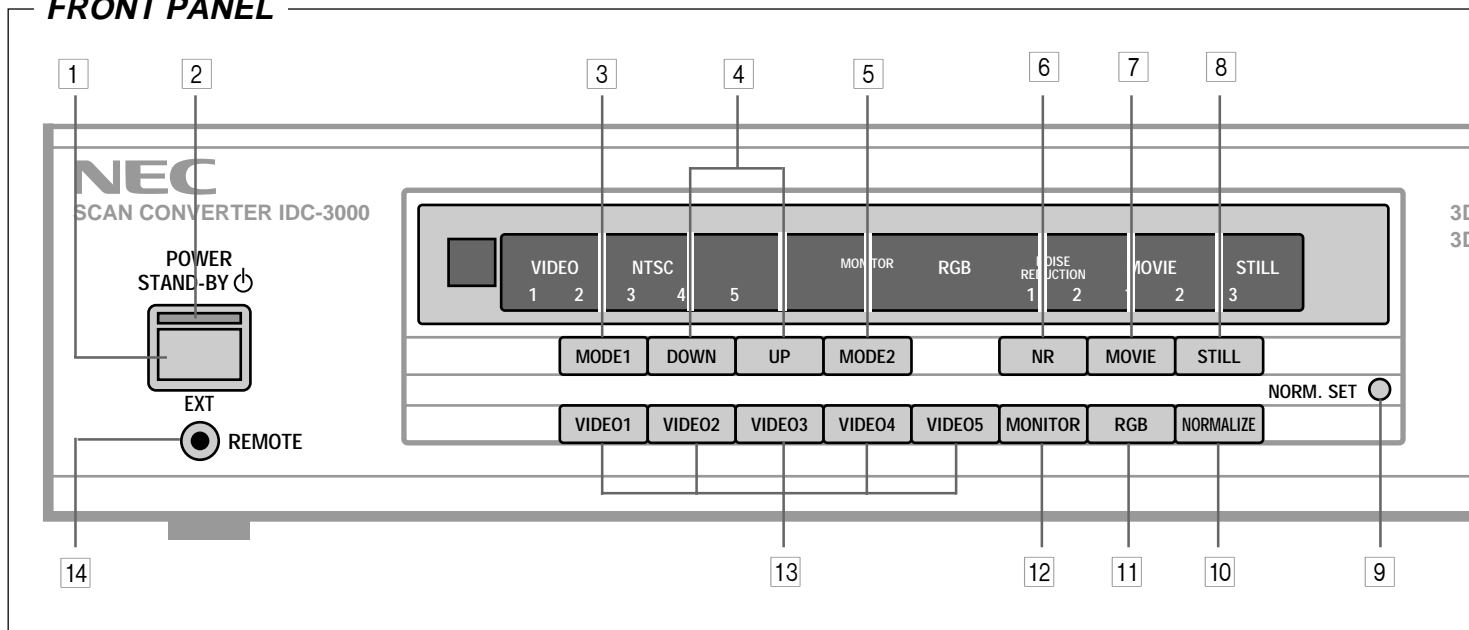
FRONT PANEL

1 2 3 4 5 6 7 8

NEC
SCAN CONVERTER IDC-3000

POWER
STAND-BY ⏻

EXT
REMOTE

VIDEO 1 2
NTSC 3 4 5
MONITOR
RGB
NOISE REDUCTION 1 2
MOVIE 1 2
STILL 3

MODE1 DOWN UP MODE2 NR MOVIE STILL

NORM. SET

VIDEO1 VIDEO2 VIDEO3 VIDEO4 VIDEO5 MONITOR RGB NORMALIZE

3D
3D

14 13 12 11 10 9